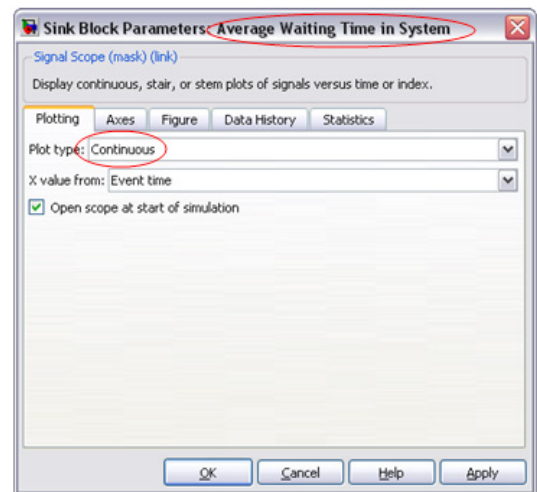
Sink Block Parameters: Average Waiting Time in System

Signal Scope (mask) (link)

Display continuous, stair, or stem plots of signals versus time or index.

Plotting | Axes | Figure | Data History | Statistics

Plot type: Continuous

X value from: Event time

Open scope at start of simulation

OK | Cancel | Help | Apply